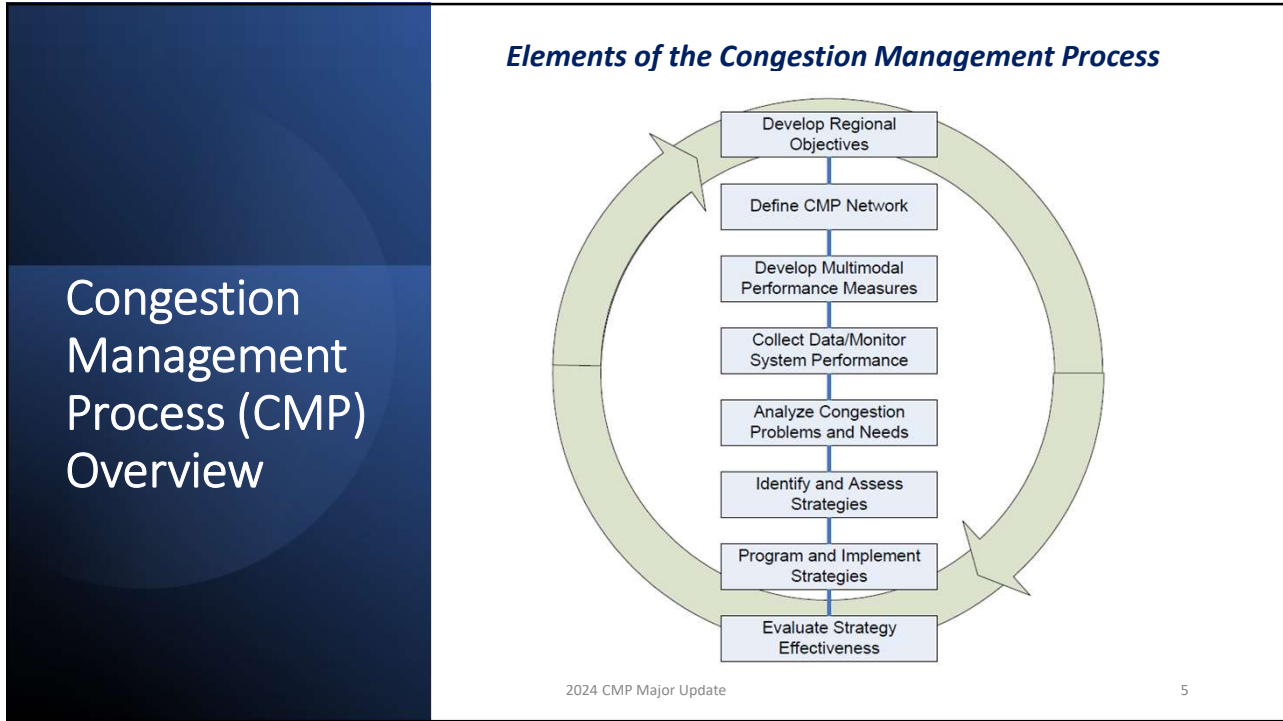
Congestion Management Process (CMP) Overview

Elements of the Congestion Management Process

Develop Regional Objectives

Define CMP Network

Develop Multimodal Performance Measures

Collect Data/Monitor System Performance

Analyze Congestion Problems and Needs

Identify and Assess Strategies

Program and Implement Strategies

Evaluate Strategy Effectiveness

2024 CMP Major Update

5